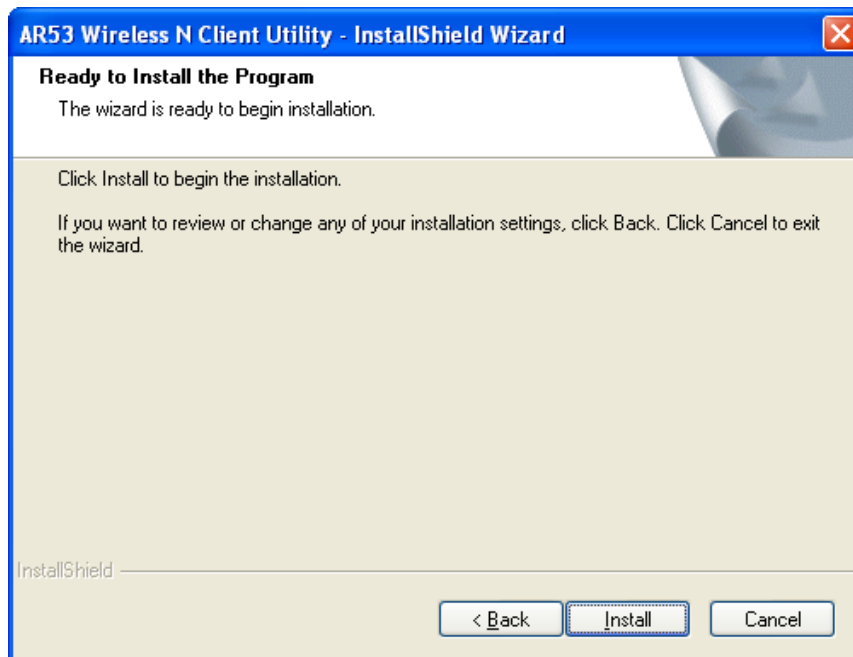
AR53 Wireless N Client Utility - InstallShield Wizard

Ready to Install the Program

The wizard is ready to begin installation.

Click Install to begin the installation.

If you want to review or change any of your installation settings, click Back. Click Cancel to exit the wizard.

InstallShield

< Back

Install

Cancel